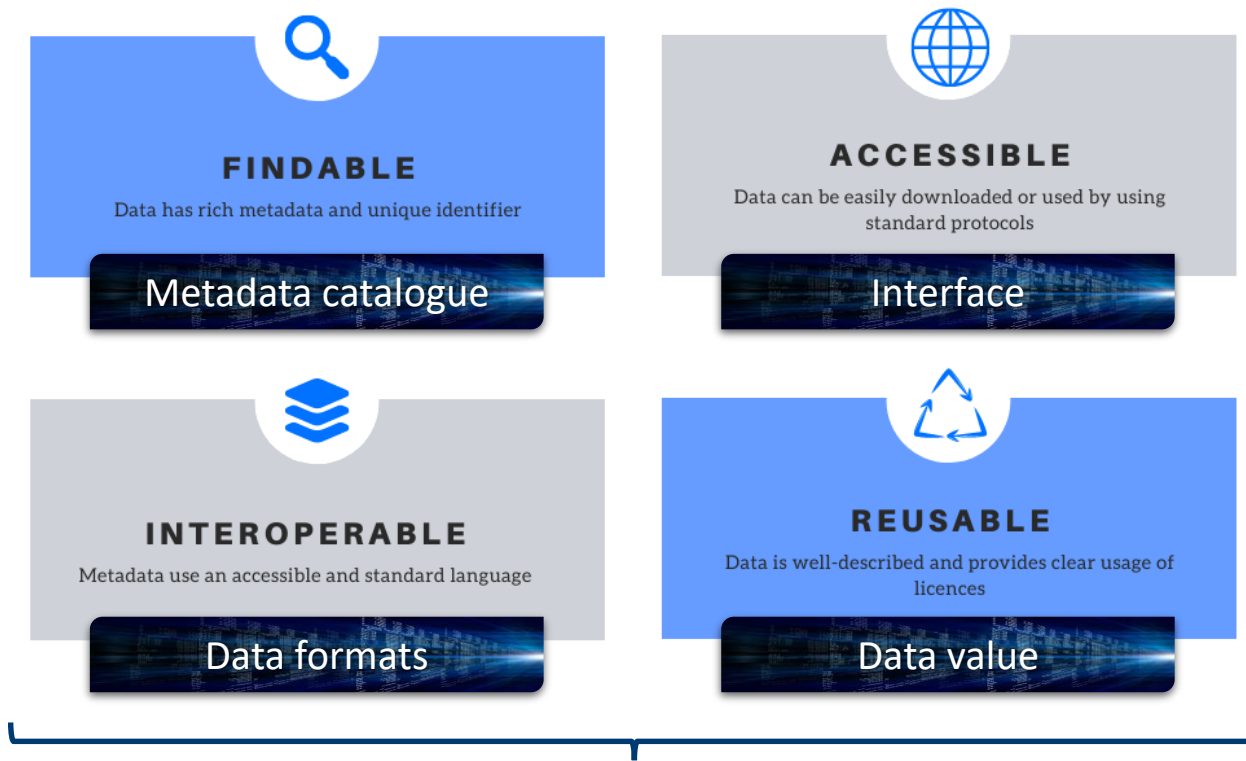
FINDABLE

Data has rich metadata and unique identifier

Metadata catalogue

ACCESSIBLE

Data can be easily downloaded or used by using standard protocols

Interface

INTEROPERABLE

Metadata use an accessible and standard language

Data formats

REUSABLE

Data is well-described and provides clear usage of licences

Data value